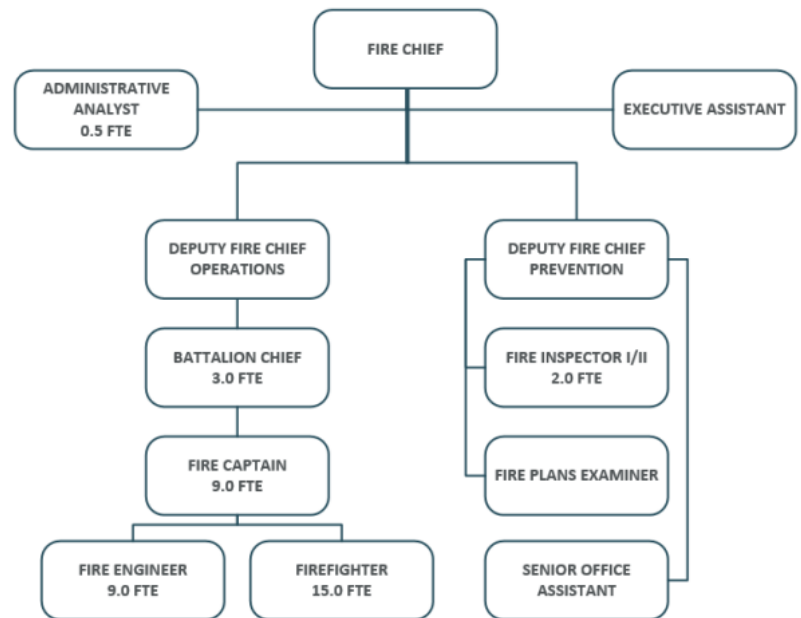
FIRE CHIEF

ADMINISTRATIVE ANALYST
0.5 FTE

EXECUTIVE ASSISTANT

DEPUTY FIRE CHIEF OPERATIONS

BATTALION CHIEF
3.0 FTE

FIRE CAPTAIN
9.0 FTE

FIRE ENGINEER
9.0 FTE

FIREFIGHTER
15.0 FTE

DEPUTY FIRE CHIEF PREVENTION

FIRE INSPECTOR I/II
2.0 FTE

FIRE PLANS EXAMINER

SENIOR OFFICE ASSISTANT